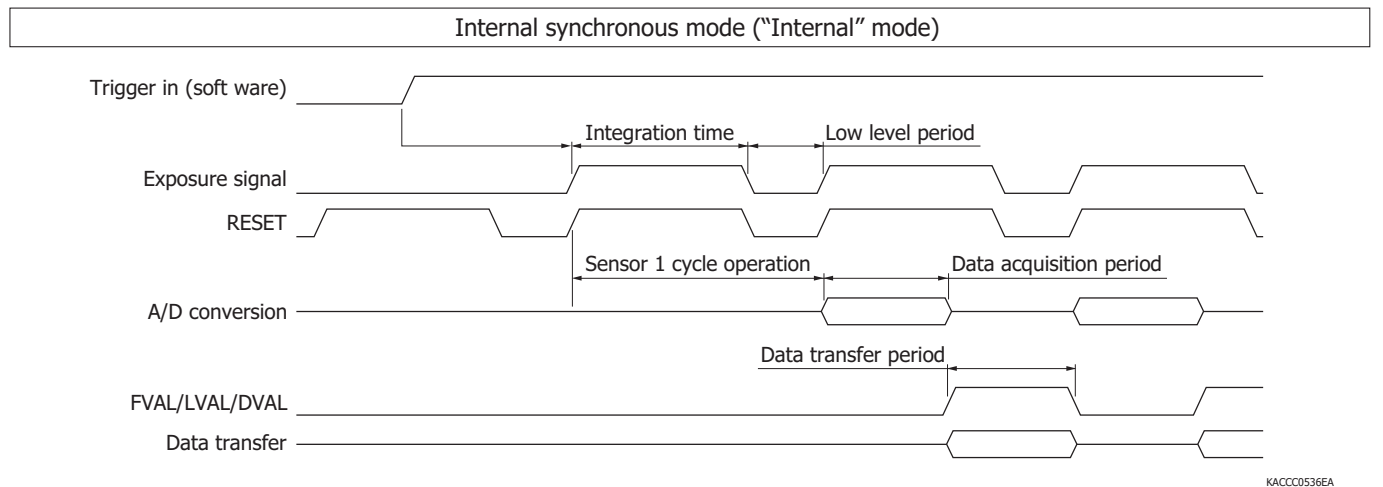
Internal synchronous mode (“Internal” mode)

Trigger in (soft ware)

Integration time

Low level period

Exposure signal

RESET

Sensor 1 cycle operation

Data acquisition period

A/D conversion

Data transfer period

FVAL/LVAL/DVAL

Data transfer

KACCC0536EA